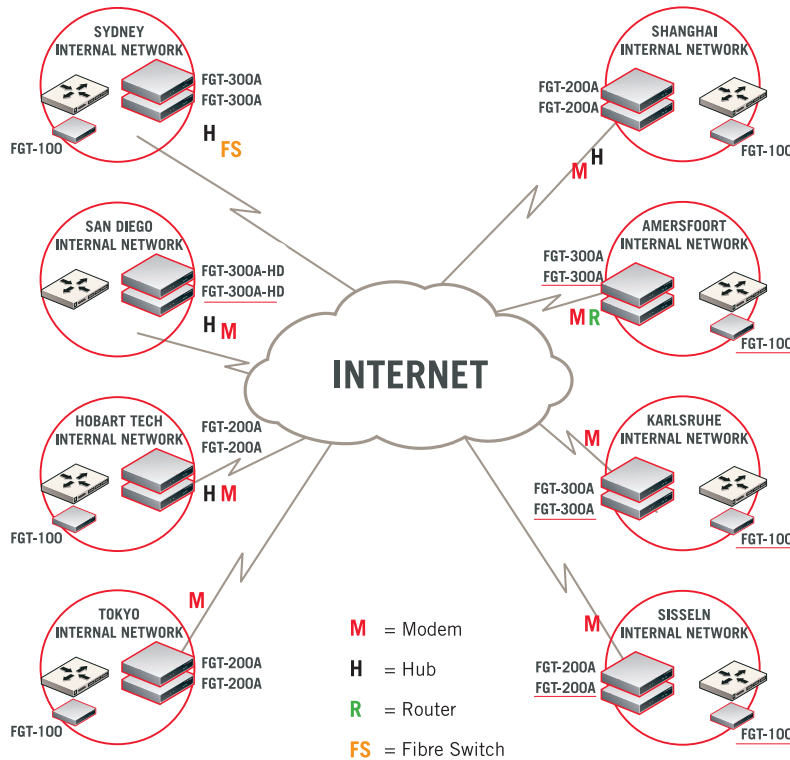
SYDNEY
INTERNAL NETWORK
FGT-300A
FGT-300A
FGT-100
H
FS

SAN DIEGO
INTERNAL NETWORK
FGT-300A-HD
FGT-300A-HD
H M

HOBART TECH
INTERNAL NETWORK
FGT-200A
FGT-200A
H M
FGT-100

TOKYO
INTERNAL NETWORK
M
FGT-200A
FGT-200A
FGT-100

INTERNET

SHANGHAI
INTERNAL NETWORK
FGT-200A
FGT-200A
M H
FGT-100

AMERSFOORT
INTERNAL NETWORK
FGT-300A
FGT-300A
M R
FGT-100

KARLSRUHE
INTERNAL NETWORK
M
FGT-300A
FGT-300A
FGT-100

SISSELN
INTERNAL NETWORK
M
FGT-200A
FGT-200A
FGT-100

M = Modem
H = Hub
R = Router
FS = Fibre Switch